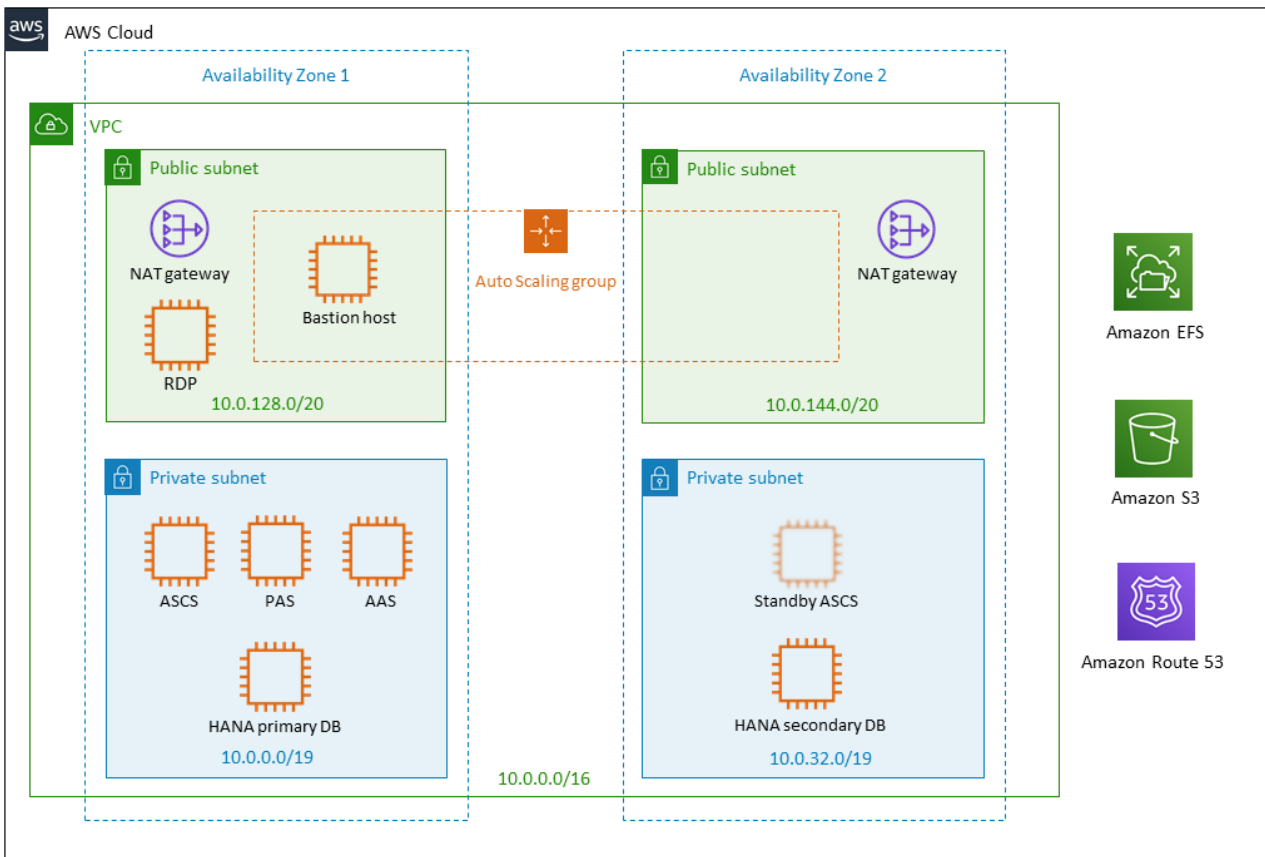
aws

AWS Cloud

Availability Zone 1

Availability Zone 2

VPC

Public subnet

NAT gateway

Bastion host

RDP

10.0.128.0/20

Auto Scaling group

Public subnet

NAT gateway

10.0.144.0/20

Amazon EFS

Amazon S3

53

Amazon Route 53

Private subnet

ASCS

PAS

AAS

HANA primary DB

10.0.0.0/19

Private subnet

Standby ASCS

HANA secondary DB

10.0.32.0/19

10.0.0.0/16